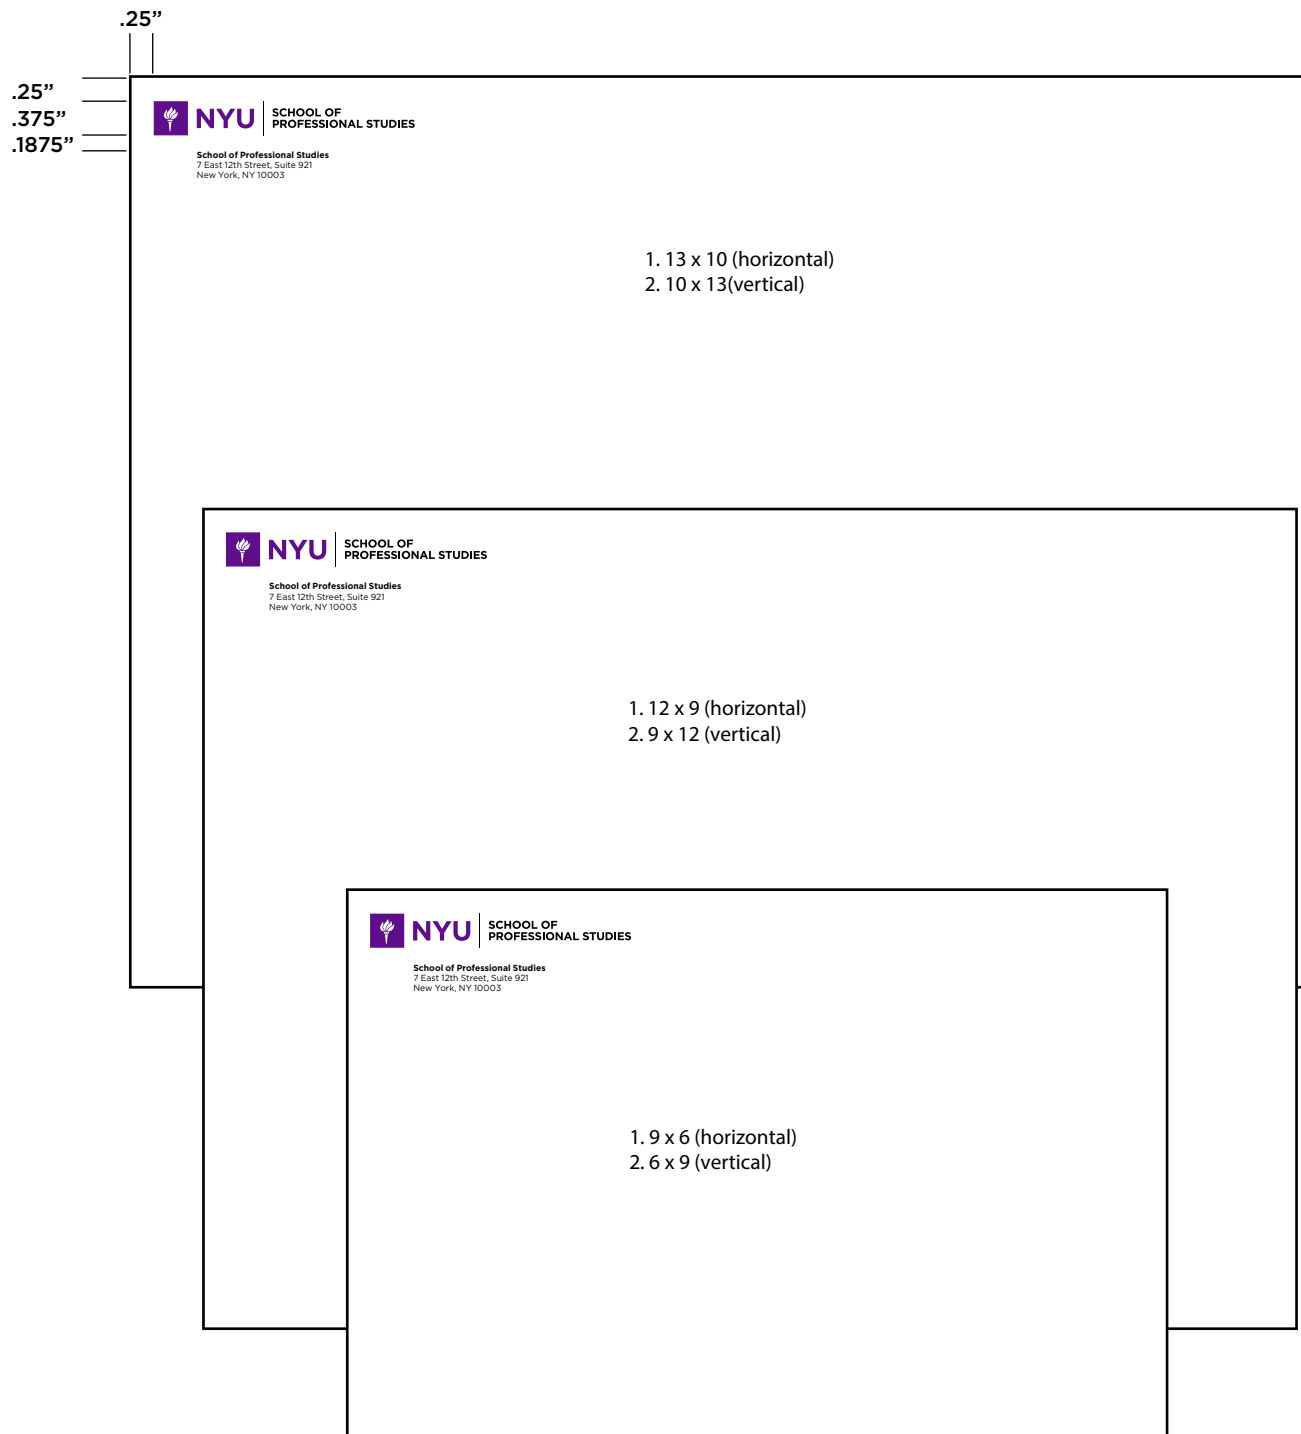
.25"

.25"
.375"
.1875"

NYU SCHOOL OF PROFESSIONAL STUDIES

School of Professional Studies
7 East 12th Street, Suite 921
New York, NY 10003

1. 13 x 10 (horizontal)
2. 10 x 13(vertical)

NYU SCHOOL OF PROFESSIONAL STUDIES

School of Professional Studies
7 East 12th Street, Suite 921
New York, NY 10003

1. 12 x 9 (horizontal)
2. 9 x 12 (vertical)

NYU SCHOOL OF PROFESSIONAL STUDIES

School of Professional Studies
7 East 12th Street, Suite 921
New York, NY 10003

1. 9 x 6 (horizontal)
2. 6 x 9 (vertical)